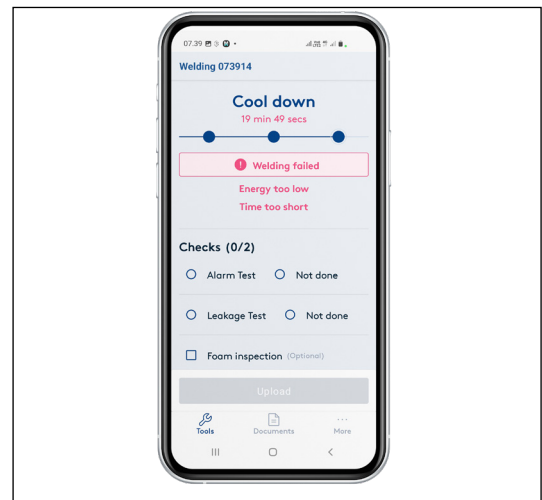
07.39

Welding 073914

Cool down

19 min 49 secs

Welding failed

Energy too low

Time too short

Checks (0/2)

Alarm Test

Not done

Leakage Test

Not done

Foam inspection (Optional)

Upload

Tools

Documents

More